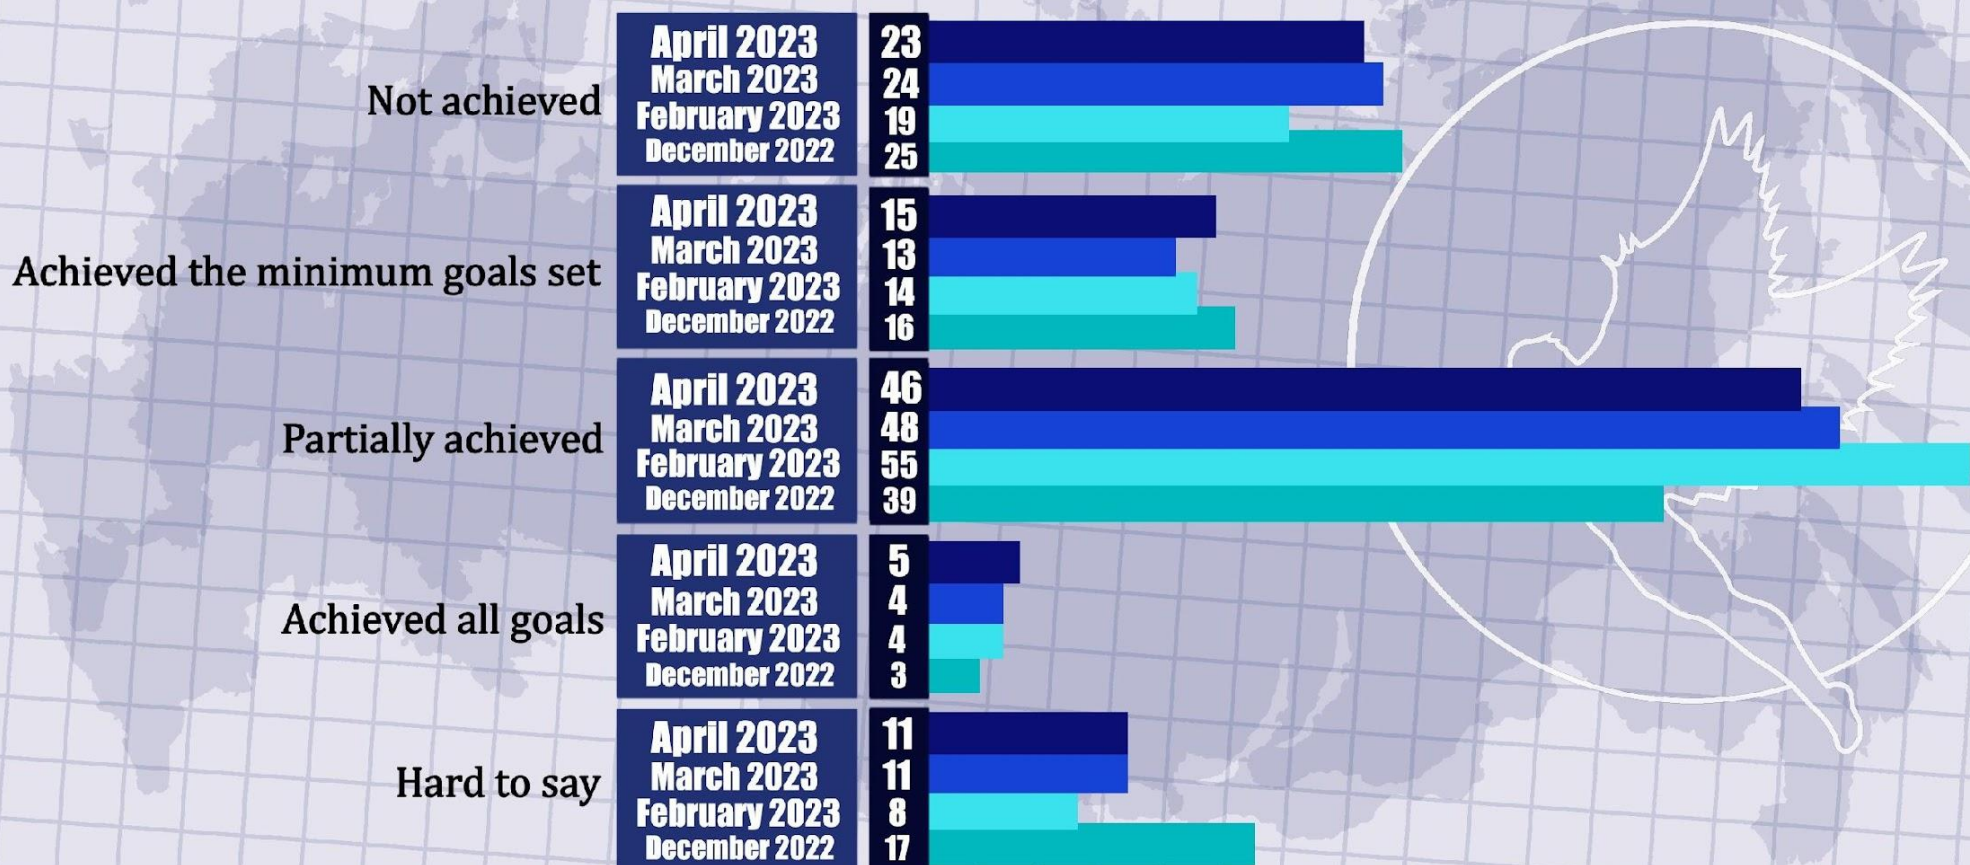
Not achieved
April 2023 23
March 2023 24
February 2023 19
December 2022 25

Achieved the minimum goals set
April 2023 15
March 2023 13
February 2023 14
December 2022 16

Partially achieved
April 2023 46
March 2023 48
February 2023 55
December 2022 39

Achieved all goals
April 2023 5
March 2023 4
February 2023 4
December 2022 3

Hard to say
April 2023 11
March 2023 11
February 2023 8
December 2022 17